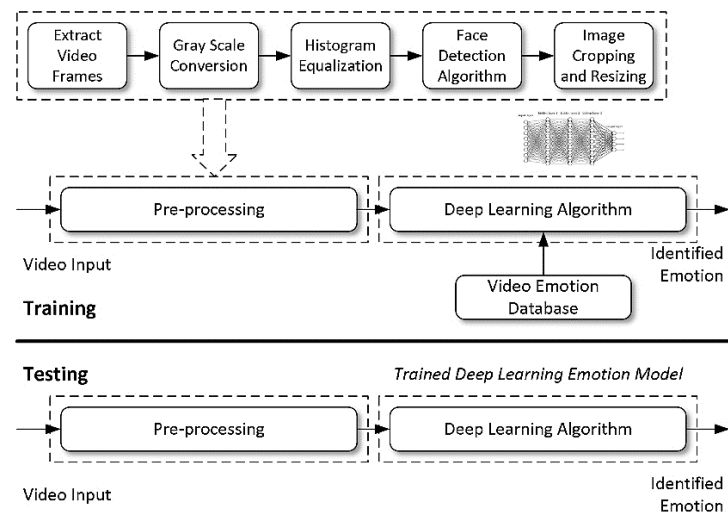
Extract Video Frames

Gray Scale Conversion

Histogram Equalization

Face Detection Algorithm

Image Cropping and Resizing

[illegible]

Pre-processing

Deep Learning Algorithm

Video Input

Identified Emotion

Video Emotion Database

Training

Testing

Trained Deep Learning Emotion Model

Pre-processing

Deep Learning Algorithm

Video Input

Identified Emotion